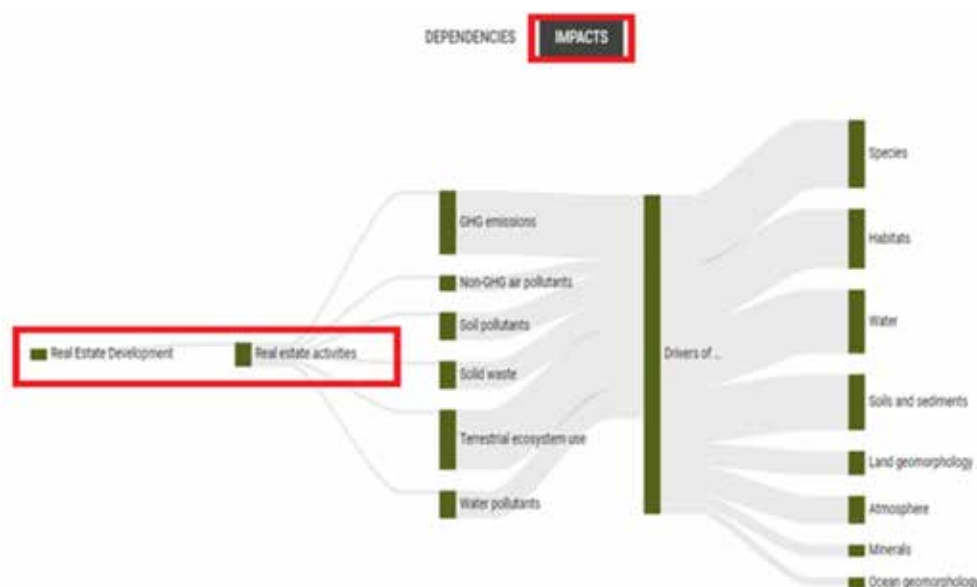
DEPENDENCIES IMPACTS

Real Estate Development
Real estate activities

GHG emissions
Non-GHG air pollutants
Soil pollutants
Solid waste
Terrestrial ecosystem use
Water pollutants

Drivers of ...

Species
Habitats
Water
Soils and sediments
Land geomorphology
Atmosphere
Minerals
Ocean geomorpholog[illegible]